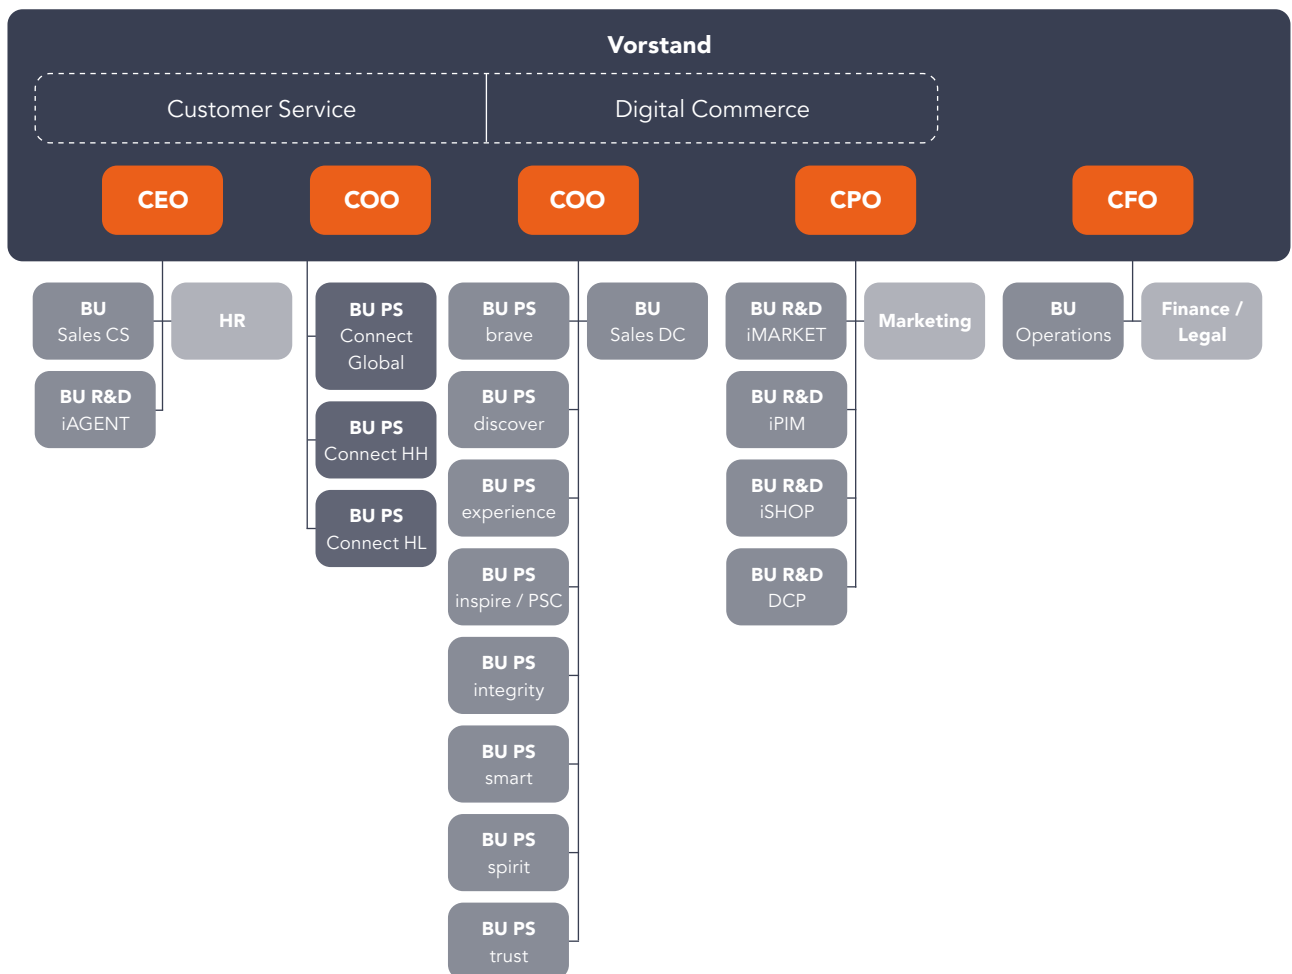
Vorstand

Customer Service

Digital Commerce

CEO

COO

COO

CPO

CFO

BU
Sales CS

HR

BU R&D
iAGENT

BU PS
Connect
Global

BU PS
Connect HH

BU PS
Connect HL

BU PS
brave

BU PS
discover

BU PS
experience

BU PS
inspire / PSC

BU PS
integrity

BU PS
smart

BU PS
spirit

BU PS
trust

BU
Sales DC

BU R&D
iMARKET

BU R&D
iPIM

BU R&D
iSHOP

BU R&D
DCP

Marketing

BU
Operations

Finance /
Legal